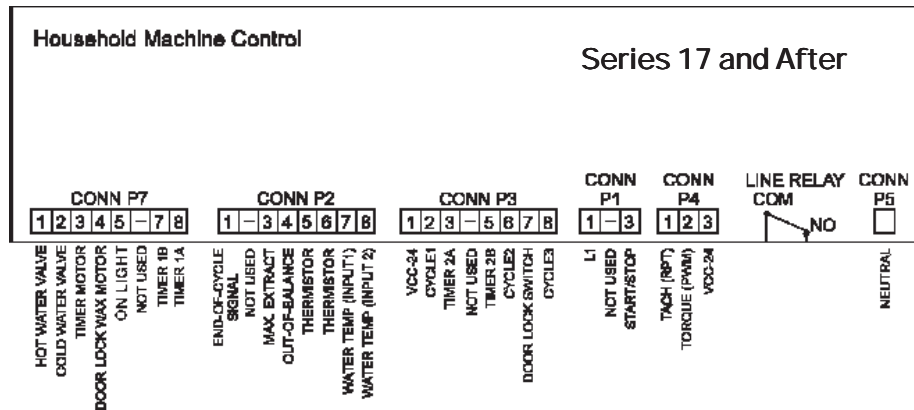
Household Machine Control

Series 17 and After

CONN P7
1 2 3 4 5 – 7 8

HOT WATER VALVE
COLD WATER VALVE
TIMER MOTOR
DOOR LOCK WAX MOTOR
ON LIGHT
NOT USED
TIMER 1B
TIMER 1A

CONN P2
1 – 3 4 5 6 7 8

END-OF-CYCLE SIGNAL
NOT USED
MAX. EXTRACT
OUT-OF-BALANCE
THERMISTOR
THERMISTOR
WATER TEMP (INPUT 1)
WATER TEMP (INPUT 2)

CONN P3
1 2 3 – 5 6 7 8

VCC-24
CYCLE1
TIMER 2A
NOT USED
TIMER 2B
CYCLE2
DOOR LOCK SWITCH
CYCLE3

CONN P1
1 – 3

L1
NOT USED
START/STOP

CONN P4
1 2 3

TACH (RPT)
TORQUE (PWM)
VCC-24

LINE RELAY
COM
NO

CONN P5

NEUTRAL